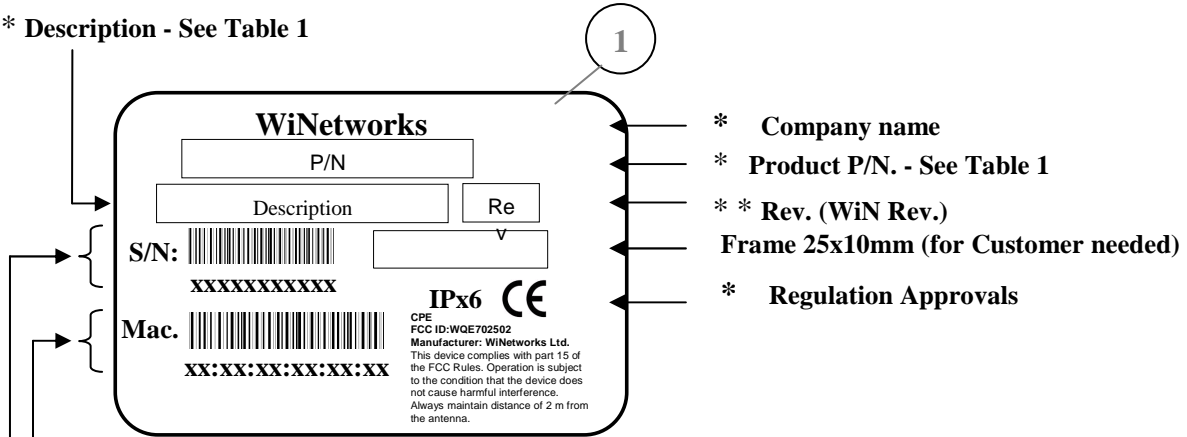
* Description - See Table 1

1

WiNetworks

P/N

Description

Re v

S/N:

xxxxxxxxxxx

Mac.

xx:xx:xx:xx:xx:xx

IPx6 CE

CPE
FCC ID:WQE702502
Manufacturer: WiNetworks Ltd.
This device complies with part 15 of the FCC Rules. Operation is subject to the condition that the device does not cause harmful interference.
Always maintain distance of 2 m from the antenna.

* Company name

* Product P/N. - See Table 1

* * Rev. (WiN Rev.)

Frame 25x10mm (for Customer needed)

* Regulation Approvals